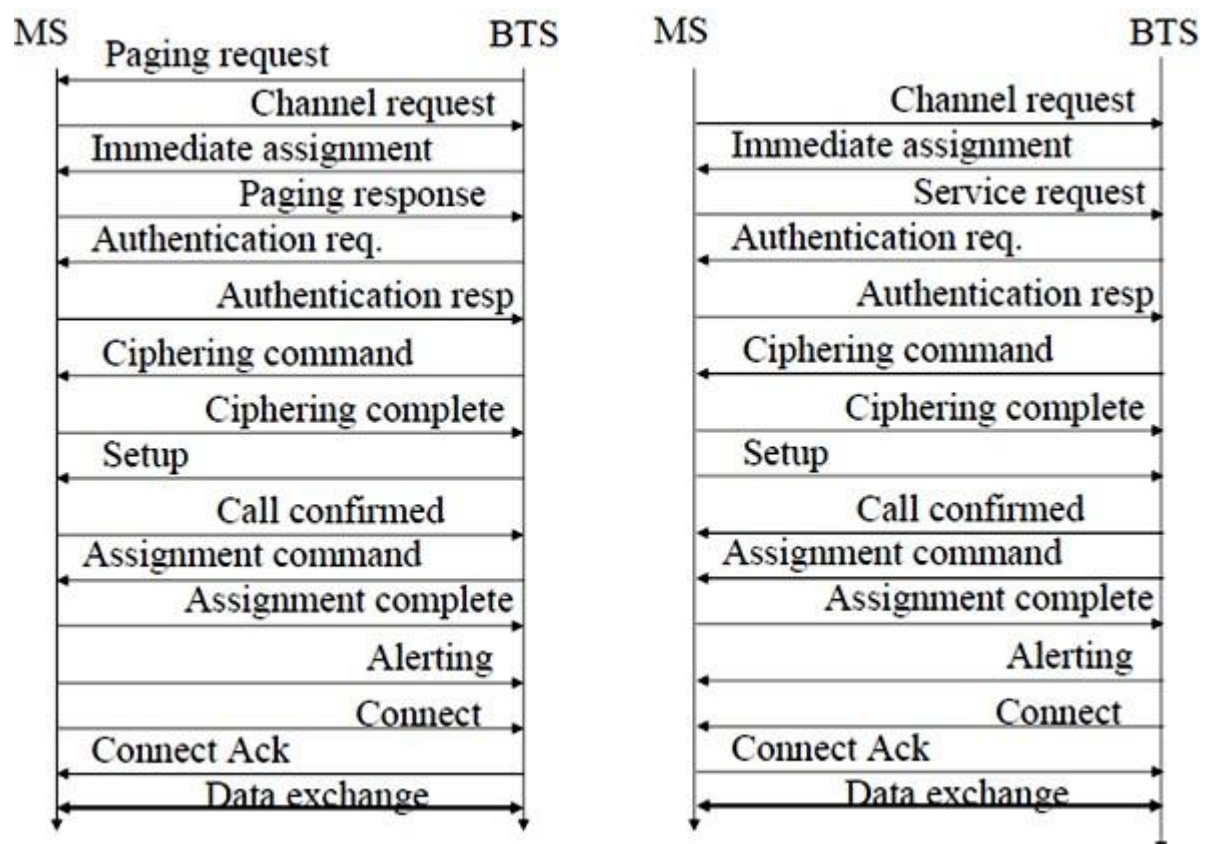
MS BTS

Paging request

Channel request

Immediate assignment

Paging response

Authentication req.

Authentication resp

Ciphering command

Ciphering complete

Setup

Call confirmed

Assignment command

Assignment complete

Alerting

Connect

Connect Ack

Data exchange

MS BTS

Channel request

Immediate assignment

Service request

Authentication req.

Authentication resp

Ciphering command

Ciphering complete

Setup

Call confirmed

Assignment command

Assignment complete

Alerting

Connect

Connect Ack

Data exchange